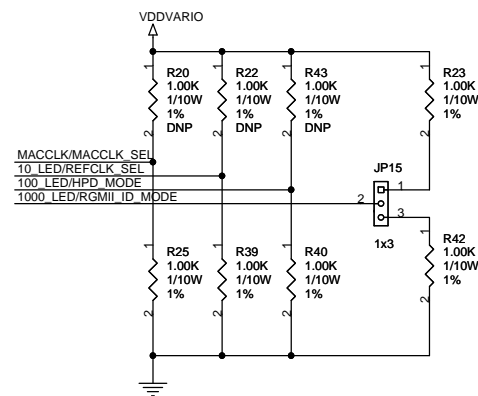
VDDVARIO

1
R20
1.00K
1/10W
1%
DNP
2

1
R22
1.00K
1/10W
1%
DNP
2

1
R43
1.00K
1/10W
1%
DNP
2

1
R23
1.00K
1/10W
1%
2

MACCLK/MACCLK_SEL
10_LED/REFCLK_SEL
100_LED/HPD_MODE
1000_LED/RGMII_ID_MODE

JP15
1
2
3
1x3

1
R25
1.00K
1/10W
1%
2

1
R39
1.00K
1/10W
1%
2

1
R40
1.00K
1/10W
1%
2

1
R42
1.00K
1/10W
1%
2